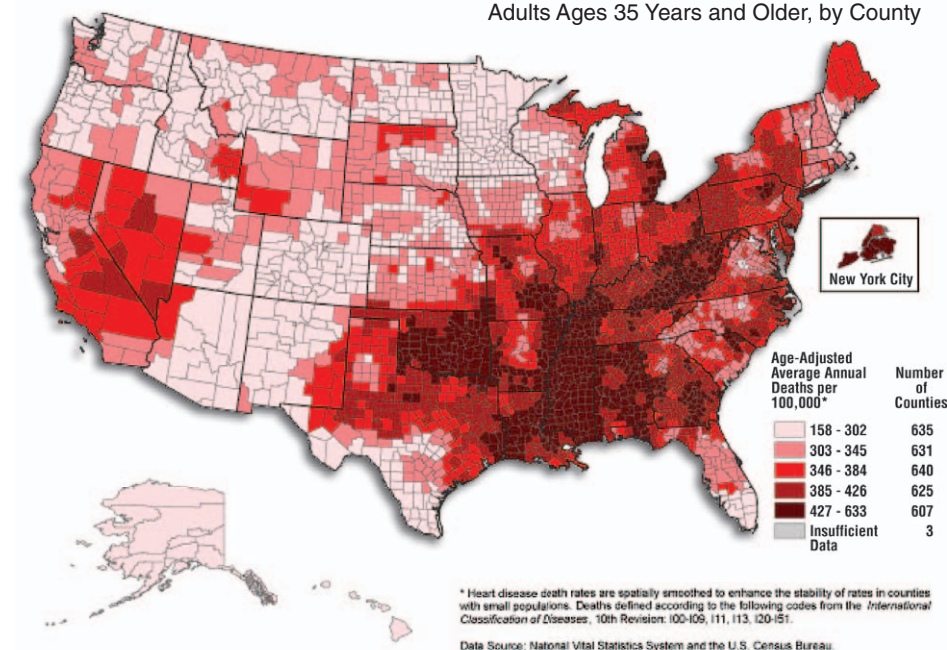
Adults Ages 35 Years and Older, by County

New York City

Age-Adjusted Average Annual Deaths per 100,000*

Number of Counties

| Age-Adjusted Average Annual Deaths per 100,000* | Number of Counties |
|---|---|
| 158 - 302 | 635 |
| 303 - 345 | 631 |
| 346 - 384 | 640 |
| 385 - 426 | 625 |
| 427 - 633 | 607 |
| Insufficient Data | 3 |

* Heart disease death rates are spatially smoothed to enhance the stability of rates in counties with small populations. Deaths defined according to the following codes from the *International Classification of Diseases*, 10th Revision: I00-I09, I11, I13, I20-I51.

Data Source: Natonal Vital Statistics System and the U.S. Census Bureau.